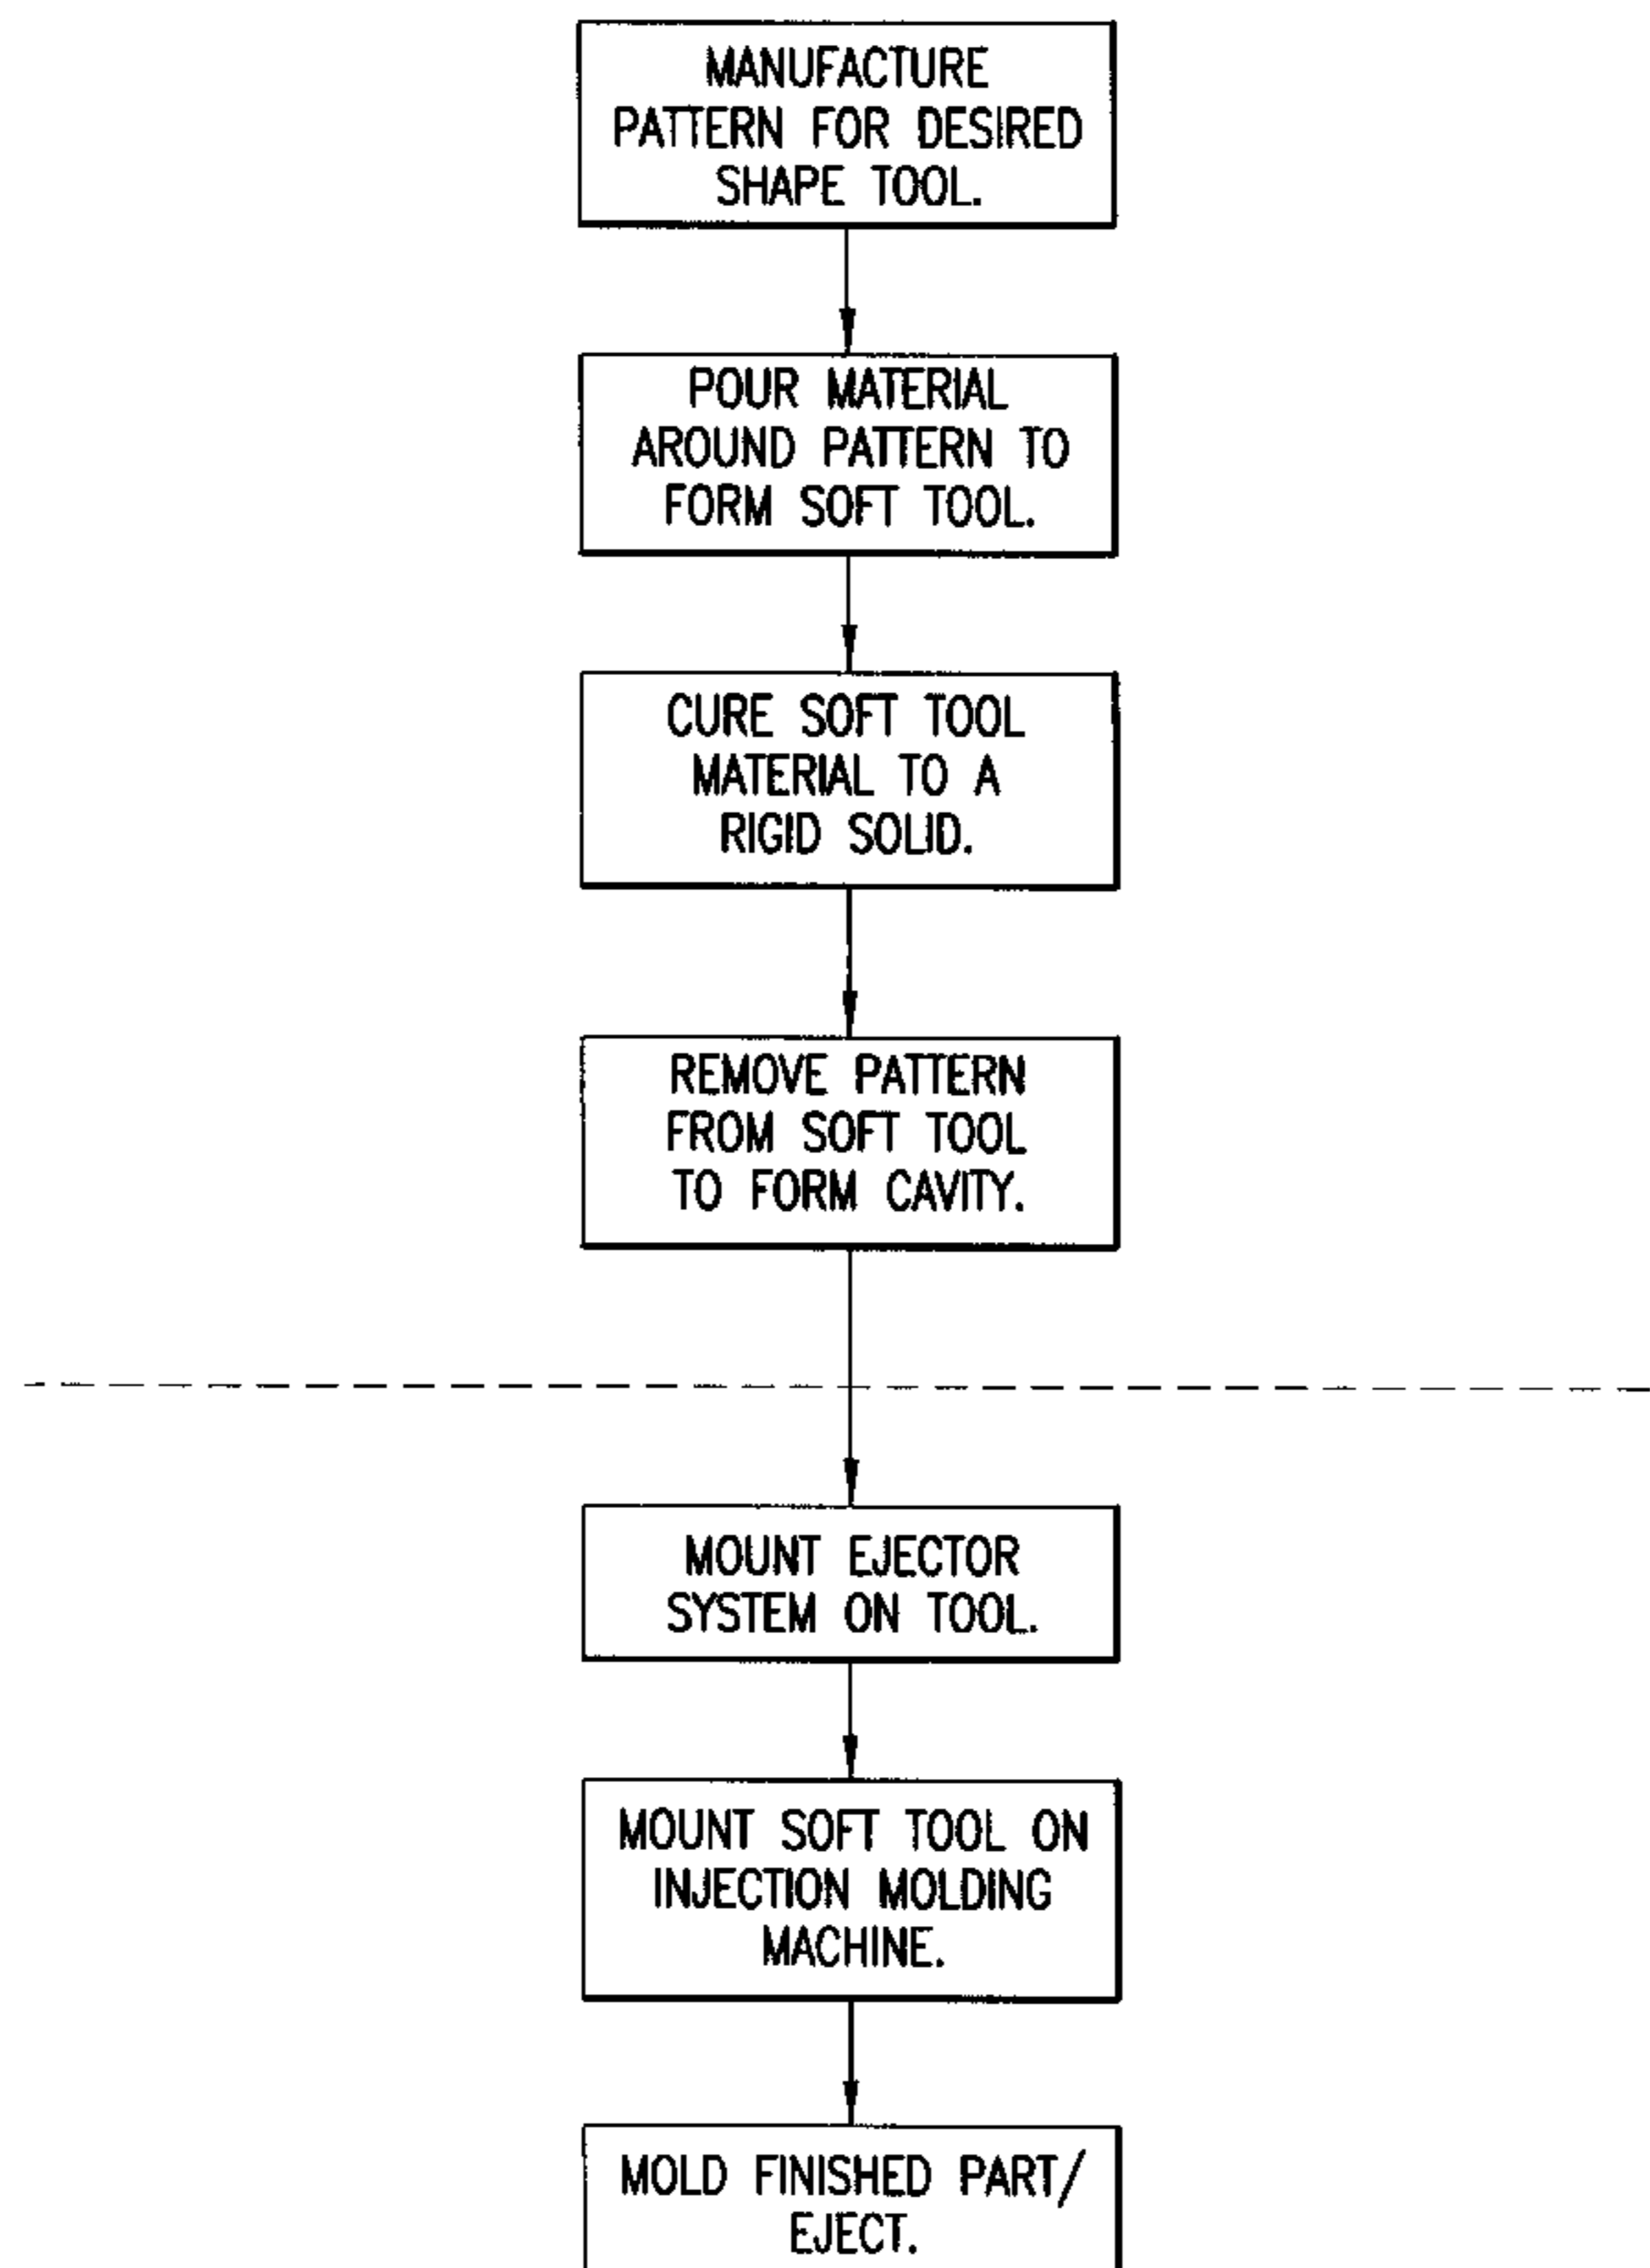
MANUFACTURE PATTERN FOR DESIRED SHAPE TOOL.

POUR MATERIAL AROUND PATTERN TO FORM SOFT TOOL.

CURE SOFT TOOL MATERIAL TO A RIGID SOLID.

REMOVE PATTERN FROM SOFT TOOL TO FORM CAVITY.

MOUNT EJECTOR SYSTEM ON TOOL.

MOUNT SOFT TOOL ON INJECTION MOLDING MACHINE.

MOLD FINISHED PART/ EJECT.